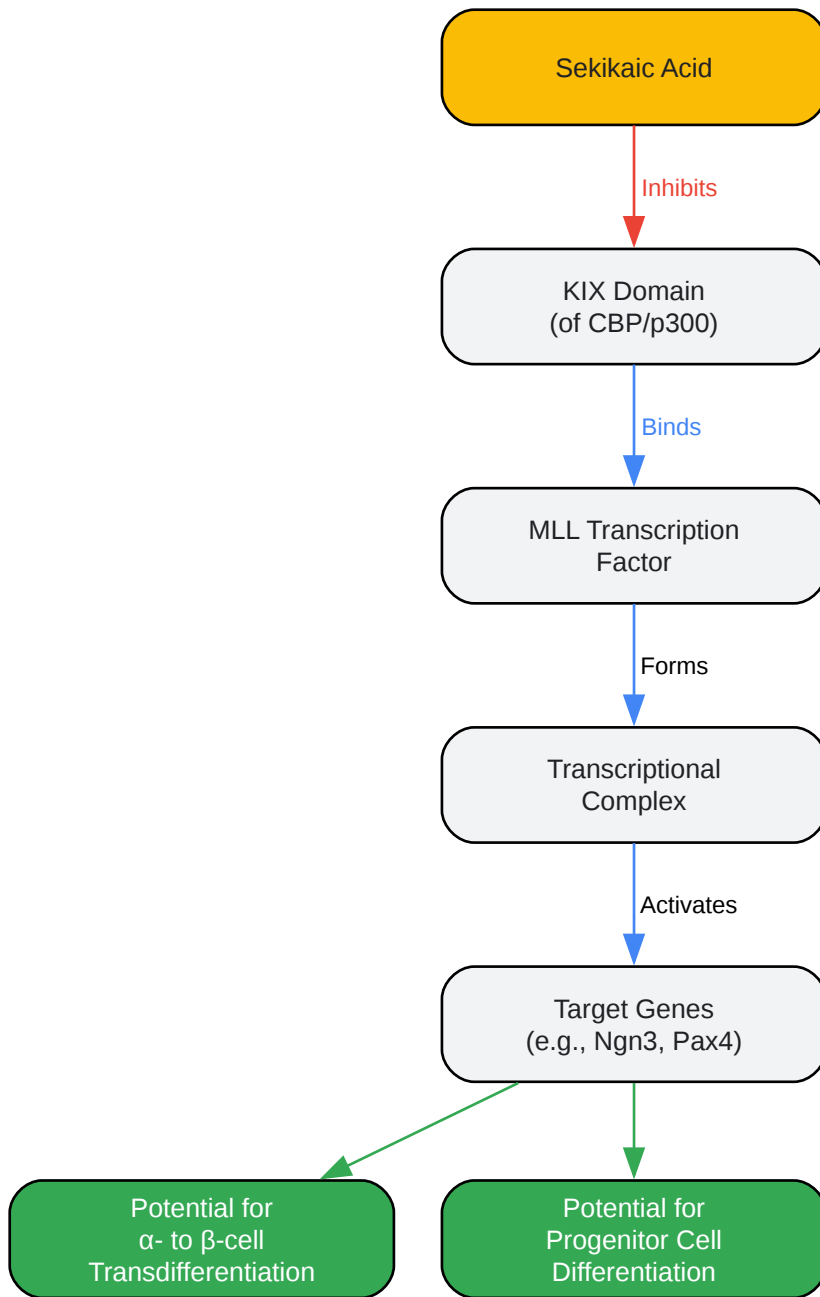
Sekikaic Acid

Inhibits

KIX Domain
(of CBP/p300)

Binds

MLL Transcription Factor

Forms

Transcriptional Complex

Activates

Target Genes
(e.g., Ngn3, Pax4)

Potential for
α- to β-cell
Transdifferentiation

Potential for
Progenitor Cell
Differentiation